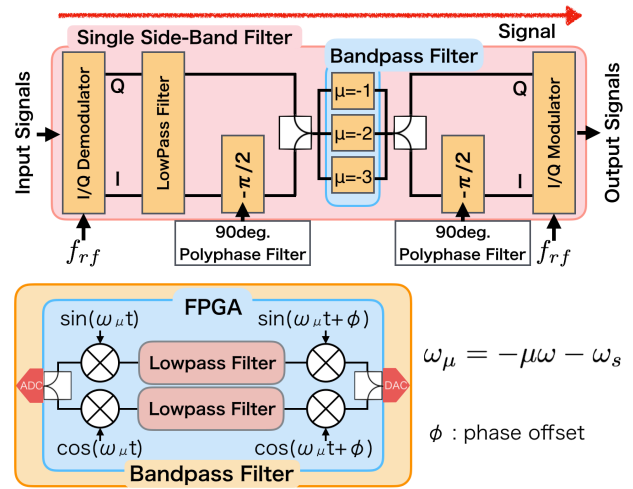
Signal

Single Side-Band Filter

Bandpass Filter

Input Signals

I/Q Demodulator

Q

I

LowPass Filter

$-\pi/2$

μ=-1

μ=-2

μ=-3

$-\pi/2$

Q

I

I/Q Modulator

Output Signals

$f_{rf}$

90deg. Polyphase Filter

90deg. Polyphase Filter

$f_{rf}$

FPGA

ADC

$\sin(\omega_\mu t)$

$\sin(\omega_\mu t+\phi)$

Lowpass Filter

Lowpass Filter

DAC

$\cos(\omega_\mu t)$

$\cos(\omega_\mu t+\phi)$

Bandpass Filter

$\omega_\mu = -\mu\omega - \omega_s$

$\phi$ : phase offset